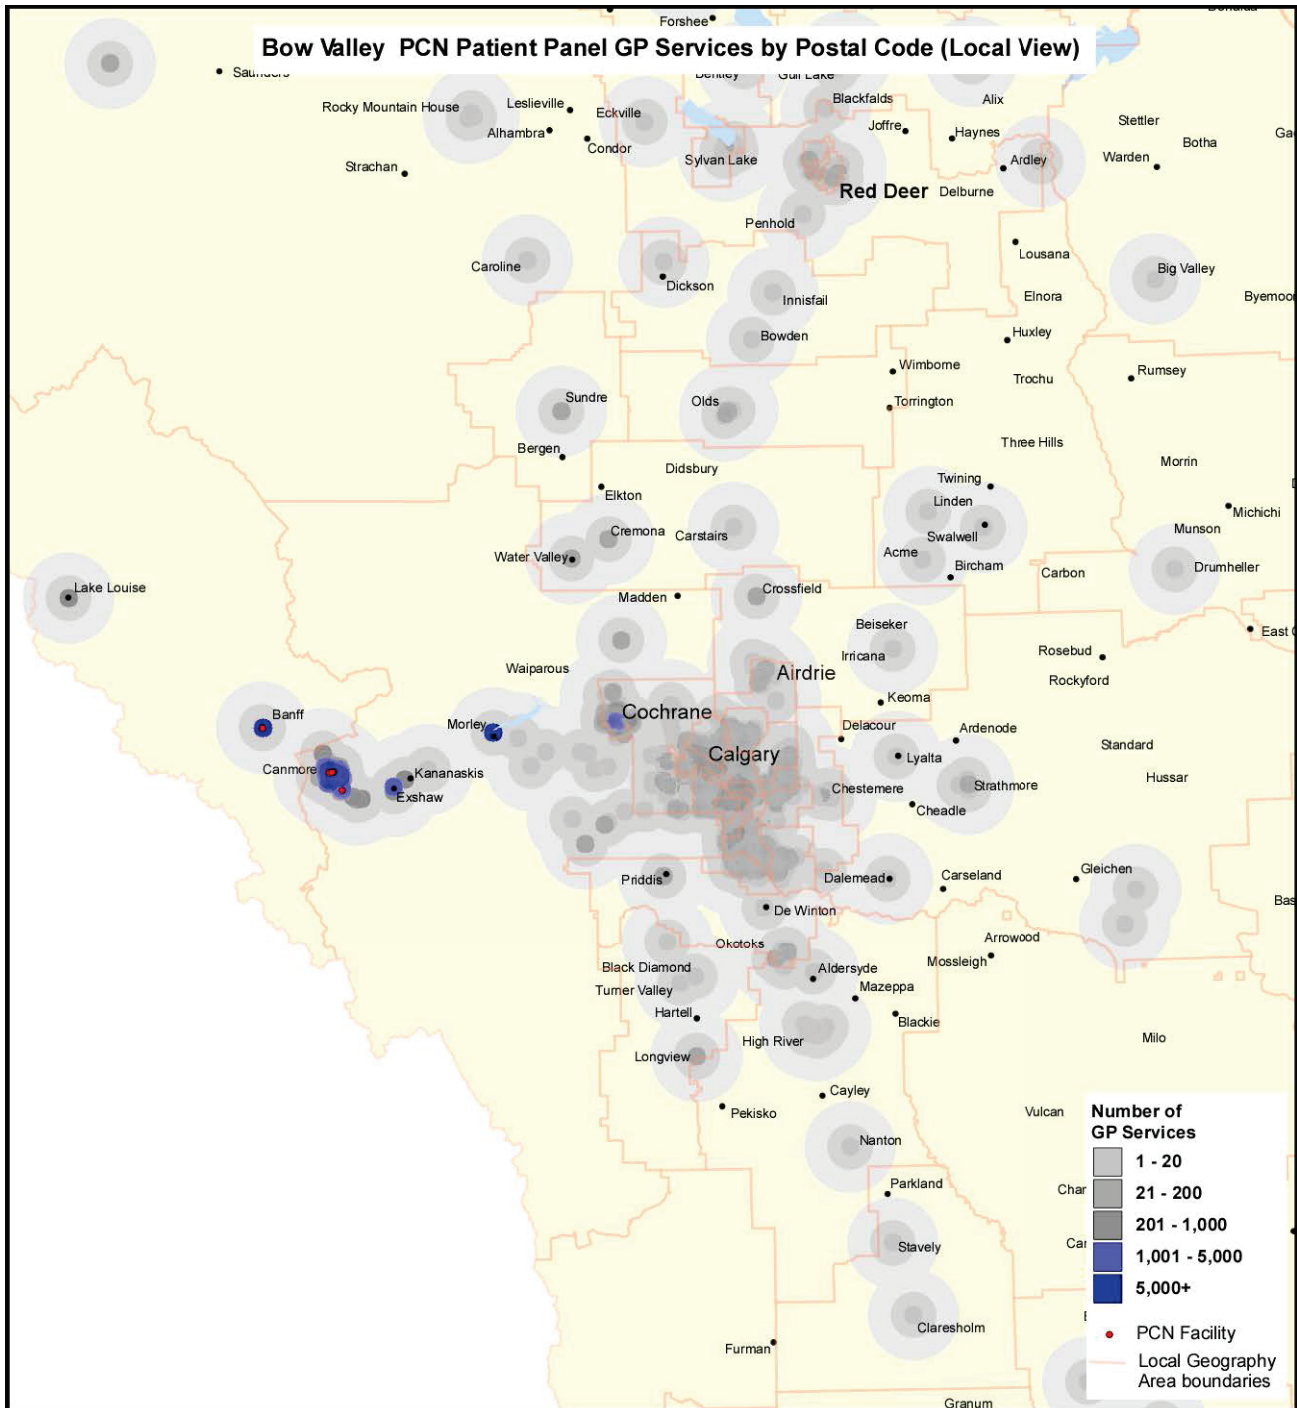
Bow Valley PCN Patient Panel GP Services by Postal Code (Local View)

Forshee
Saunders
Bentley
Gull Lake
Rocky Mountain House
Leslieville
Eckville
Blackfalds
Alix
Alhambra
Condor
Joffre
Haynes
Stettler
Botha
Strachan
Sylvan Lake
Ardley
Warden
Red Deer
Delburne
Penhold
Lousana
Caroline
Dickson
Big Valley
Innisfail
Elnora
Byemoor
Bowden
Huxley
Wimborne
Rumsey
Trochu
Sundre
Olds
Torrington
Three Hills
Bergen
Morrin
Didsbury
Twining
Elkton
Linden
Michichi
Cremona
Carstairs
Swalwell
Munson
Water Valley
Acme
Bircham
Carbon
Drumheller
Lake Louise
Crossfield
Madden
Beiseker
East
Irricana
Rosebud
Waiparous
Airdrie
Rockyford
Keoma
Cochrane
Banff
Morley
Delacour
Ardenode
Standard
Calgary
Lyalta
Canmore
Kananaskis
Chestemere
Strathmore
Hussar
Exshaw
Cheadle
Carseland
Gleichen
Priddis
Dalemead
Bas
De Winton
Arrowood
Okotoks
Black Diamond
Aldersyde
Mossleigh
Turner Valley
Mazeppa
Hartell
Blackie
Milo
High River
Longview
Cayley
Pekisko
Vulcan
Nanton
Parkland
Char
Stavely
Car
Claresholm
Furman
Granum

Number of GP Services
1 - 20
21 - 200
201 - 1,000
1,001 - 5,000
5,000+
PCN Facility
Local Geography Area boundaries